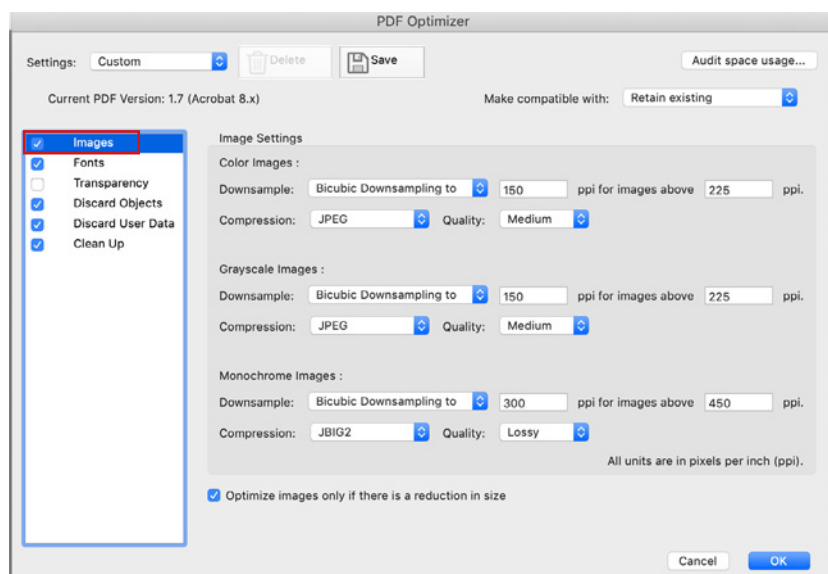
PDF Optimizer

Settings: Custom

Delete

Save

Audit space usage...

Current PDF Version: 1.7 (Acrobat 8.x)

Make compatible with: Retain existing

Images
Fonts
Transparency
Discard Objects
Discard User Data
Clean Up

Image Settings

Color Images :

Downsample: Bicubic Downsampling to 150 ppi for images above 225 ppi.

Compression: JPEG Quality: Medium

Grayscale Images :

Downsample: Bicubic Downsampling to 150 ppi for images above 225 ppi.

Compression: JPEG Quality: Medium

Monochrome Images :

Downsample: Bicubic Downsampling to 300 ppi for images above 450 ppi.

Compression: JBIG2 Quality: Lossy

All units are in pixels per inch (ppi).

Optimize images only if there is a reduction in size

Cancel

OK